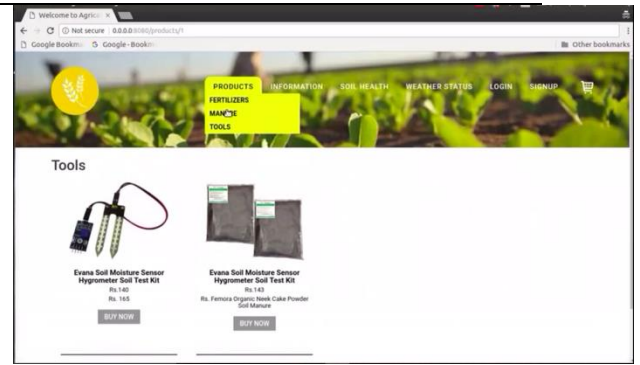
Welcome to Agric ×

Not secure | 0.0.0.0:8080/products/1

Google Bookm | Google - Bookm | Other bookmarks

PRODUCTS INFORMATION SOIL HEALTH WEATHER STATUS LOGIN SIGNUP

FERTILIZERS
MANURE
TOOLS

Tools

Evana Soil Moisture Sensor Hygrometer Soil Test Kit
Rs.140
Rs. 165
BUY NOW

Evana Soil Moisture Sensor Hygrometer Soil Test Kit
Rs.143
Rs. Femora Organic Neek Cake Powder Soil Manure
BUY NOW